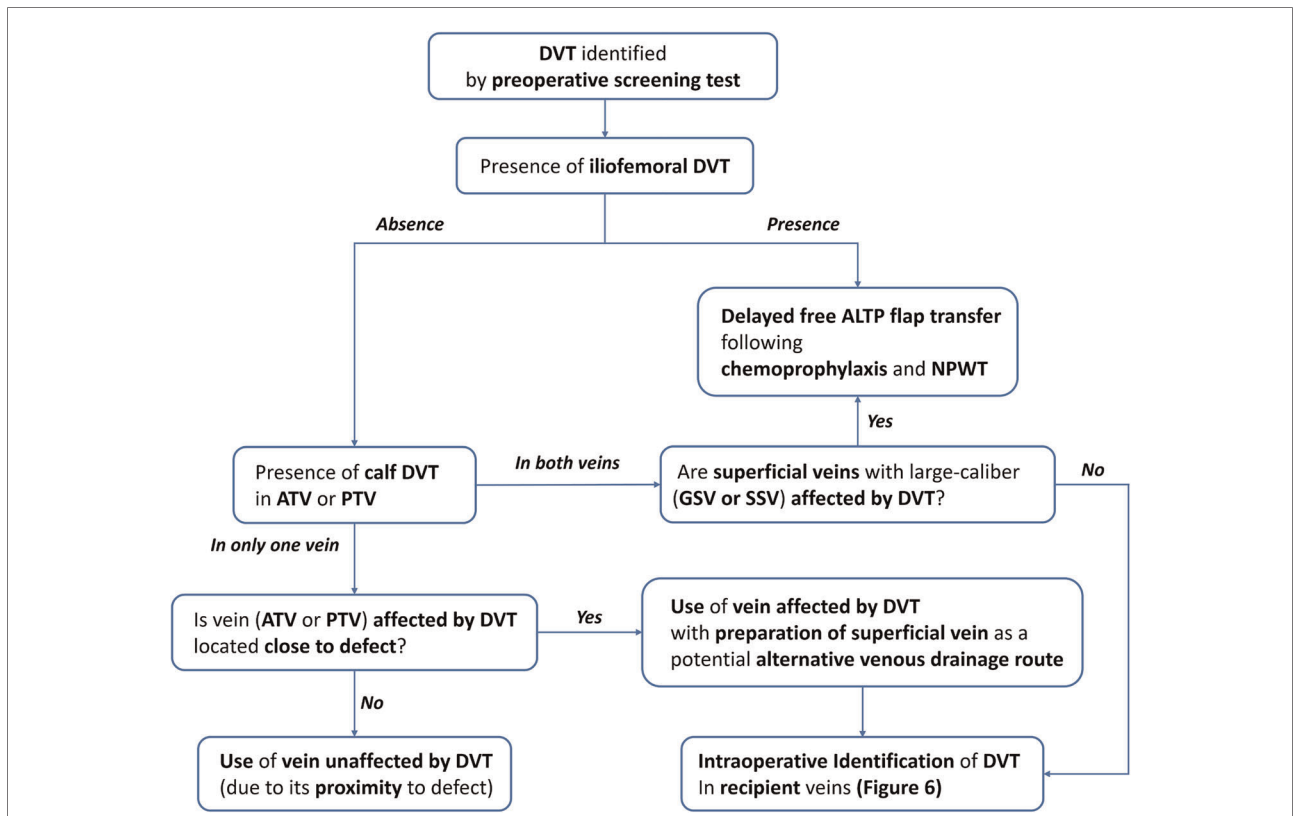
DVT identified by preoperative screening test

Presence of iliofemoral DVT

Absence

Presence

Delayed free ALTP flap transfer following chemoprophylaxis and NPWT

Yes

Presence of calf DVT in ATV or PTV

In both veins

Are superficial veins with large-caliber (GSV or SSV) affected by DVT?

No

In only one vein

Is vein (ATV or PTV) affected by DVT located close to defect?

Yes

Use of vein affected by DVT with preparation of superficial vein as a potential alternative venous drainage route

No

Use of vein unaffected by DVT (due to its proximity to defect)

Intraoperative Identification of DVT In recipient veins (Figure 6)